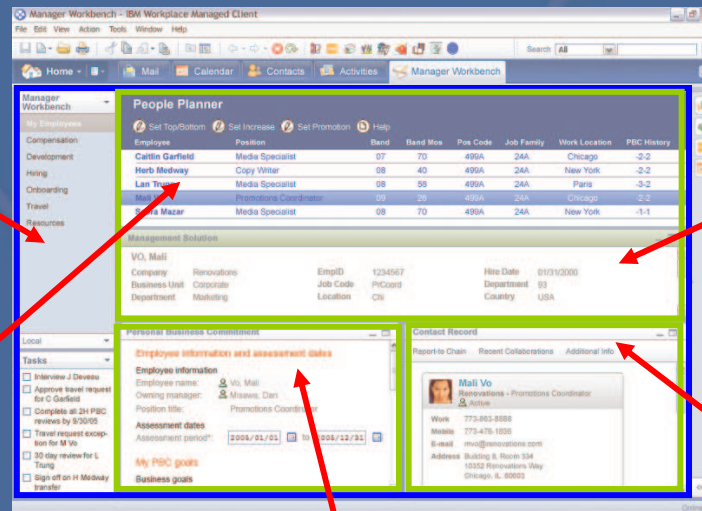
Manager Workbench - IBM Workplace Managed Client

File Edit View Action Tools Window Help

Search All

Home Mail Calendar Contacts Activities Manager Workbench

Manager Workbench

My Employees
Compensation
Development
Hiring
Onboarding
Travel
Resources

People Planner

Set Top/Bottom Set Increase Set Promotion Help

| Employee | Position | Band | Band Mos | Pos Code | Job Family | Work Location | PBC History |
|---|---|---|---|---|---|---|---|
| Caitlin Garfield | Media Specialist | 07 | 70 | 499A | 24A | Chicago | -2-2 |
| Herb Medway | Copy Writer | 08 | 40 | 499A | 24A | New York | -2-2 |
| Lan Trung | Media Specialist | 08 | 58 | 499A | 24A | Paris | -3-2 |
| Mali Vo | Promotions Coordinator | 09 | 26 | 499A | 24A | Chicago | -2-2 |
| Sara Mazar | Media Specialist | 08 | 45 | 499A | 24A | New York | -1-1 |

Management Solution

VO, Mali

Company Renovations EmpID 1234567 Hire Date 01/31/2000
Business Unit Corporate Job Code PrCoord Department 93
Department Marketing Location Chi Country USA

Local

Tasks

Interview J Deveau
Approve travel request for C Garfield
Complete all 2H PBC reviews by 9/30/05
Travel request exception for M Vo
30 day review for L Trung
Sign off on H Medway transfer

Personal Business Commitment

Employee information and assessment dates

Employee information
Employee name: Vo, Mali
Owning manager: Mssavo, Dan
Position title: Promotions Coordinator

Assessment dates
Assessment period*: 2006/01/01 to 2006/12/31

My PBC goals

Business goals

Contact Record

Report-to Chain Recent Collaborations Additional Info

Mali Vo
Renovations - Promotions Coordinator
Active

Work 773-863-8888
Mobile 773-478-1856
E-mail mvo@renovations.com
Address Building 8, Room 334
10352 Renovations Way
Chicago, IL 60603